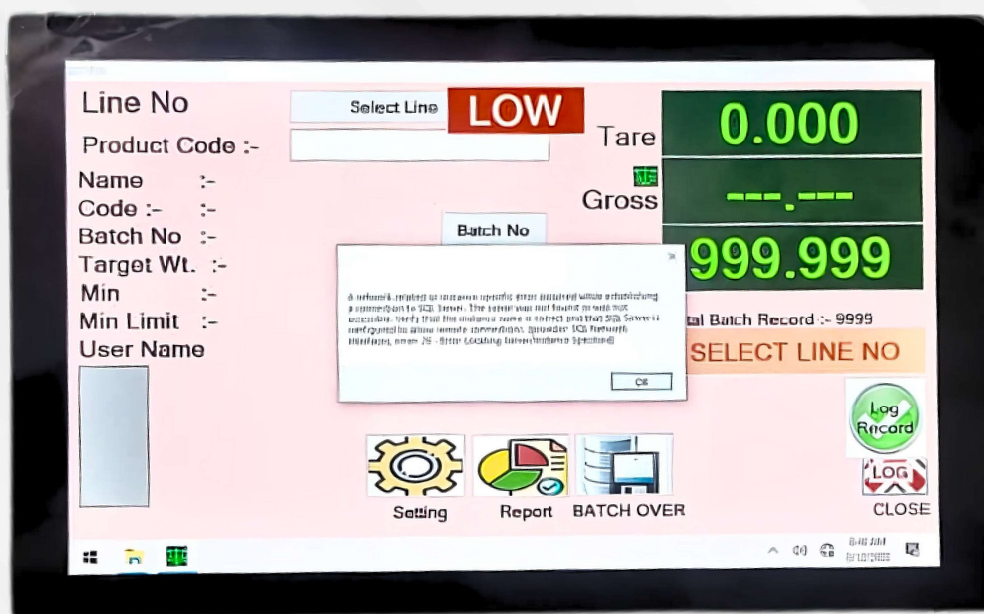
Line No

Select Line

LOW

Tare

0.000

Product Code :-

Name :-

Code :- :-

Batch No :-

Target Wt. :-

Min :-

Min Limit :-

User Name

Gross

---.---

Batch No

999.999

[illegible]

OK

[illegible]l Batch Record :- 9999

SELECT LINE NO

Log Record

LOG

CLOSE

Setting

Report

BATCH OVER

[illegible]